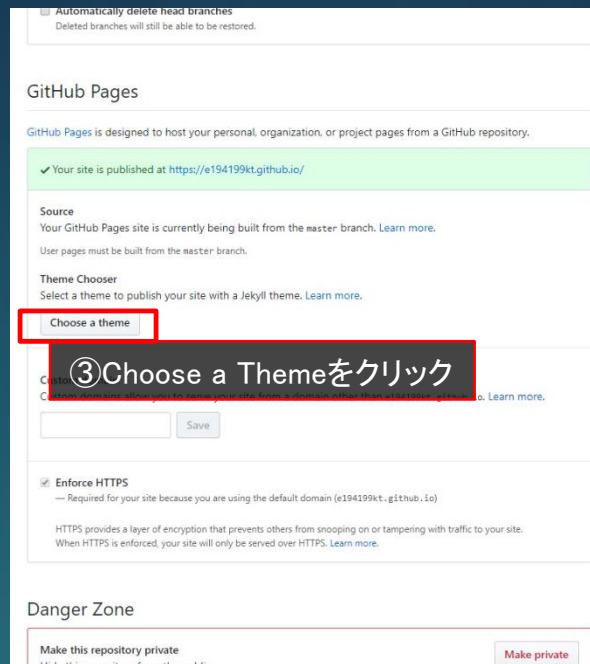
Automatically delete head branches
Deleted branches will still be able to be restored.

GitHub Pages

GitHub Pages is designed to host your personal, organization, or project pages from a GitHub repository.

✔Your site is published at https://e194199kt.github.io/

Source
Your GitHub Pages site is currently being built from the master branch. Learn more.

User pages must be built from the master branch.

Theme Chooser
Select a theme to publish your site with a Jekyll theme. Learn more.

Choose a theme

③Choose a Themeをクリック

Cust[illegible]
C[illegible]stom domains allow you to serve your site from a domain other than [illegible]o. Learn more.

Save

Enforce HTTPS
— Required for your site because you are using the default domain (e194199kt.github.io)

HTTPS provides a layer of encryption that prevents others from snooping on or tampering with traffic to your site. When HTTPS is enforced, your site will only be served over HTTPS. Learn more.

Danger Zone

Make this repository private
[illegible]

Make private